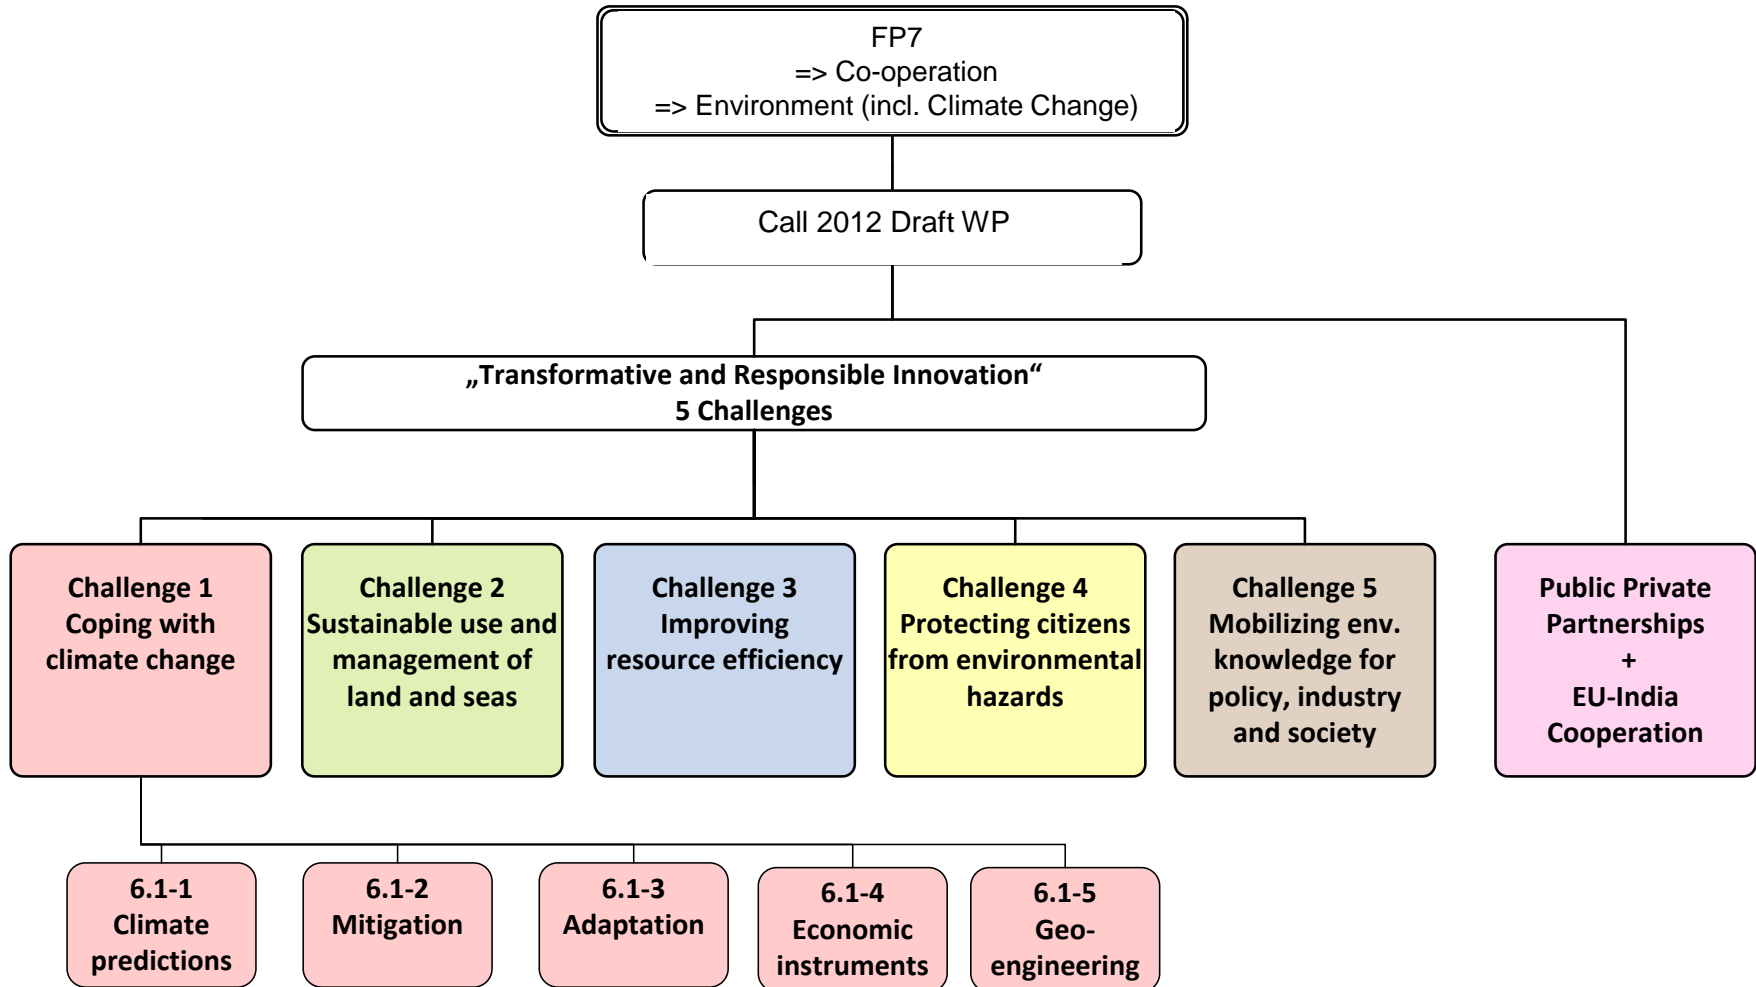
FP7
=> Co-operation
=> Environment (incl. Climate Change)

Call 2012 Draft WP

„Transformative and Responsible Innovation“
5 Challenges

Challenge 1
Coping with climate change

Challenge 2
Sustainable use and management of land and seas

Challenge 3
Improving resource efficiency

Challenge 4
Protecting citizens from environmental hazards

Challenge 5
Mobilizing env. knowledge for policy, industry and society

Public Private Partnerships
+
EU-India Cooperation

6.1-1
Climate predictions

6.1-2
Mitigation

6.1-3
Adaptation

6.1-4
Economic instruments

6.1-5
Geo-engineering